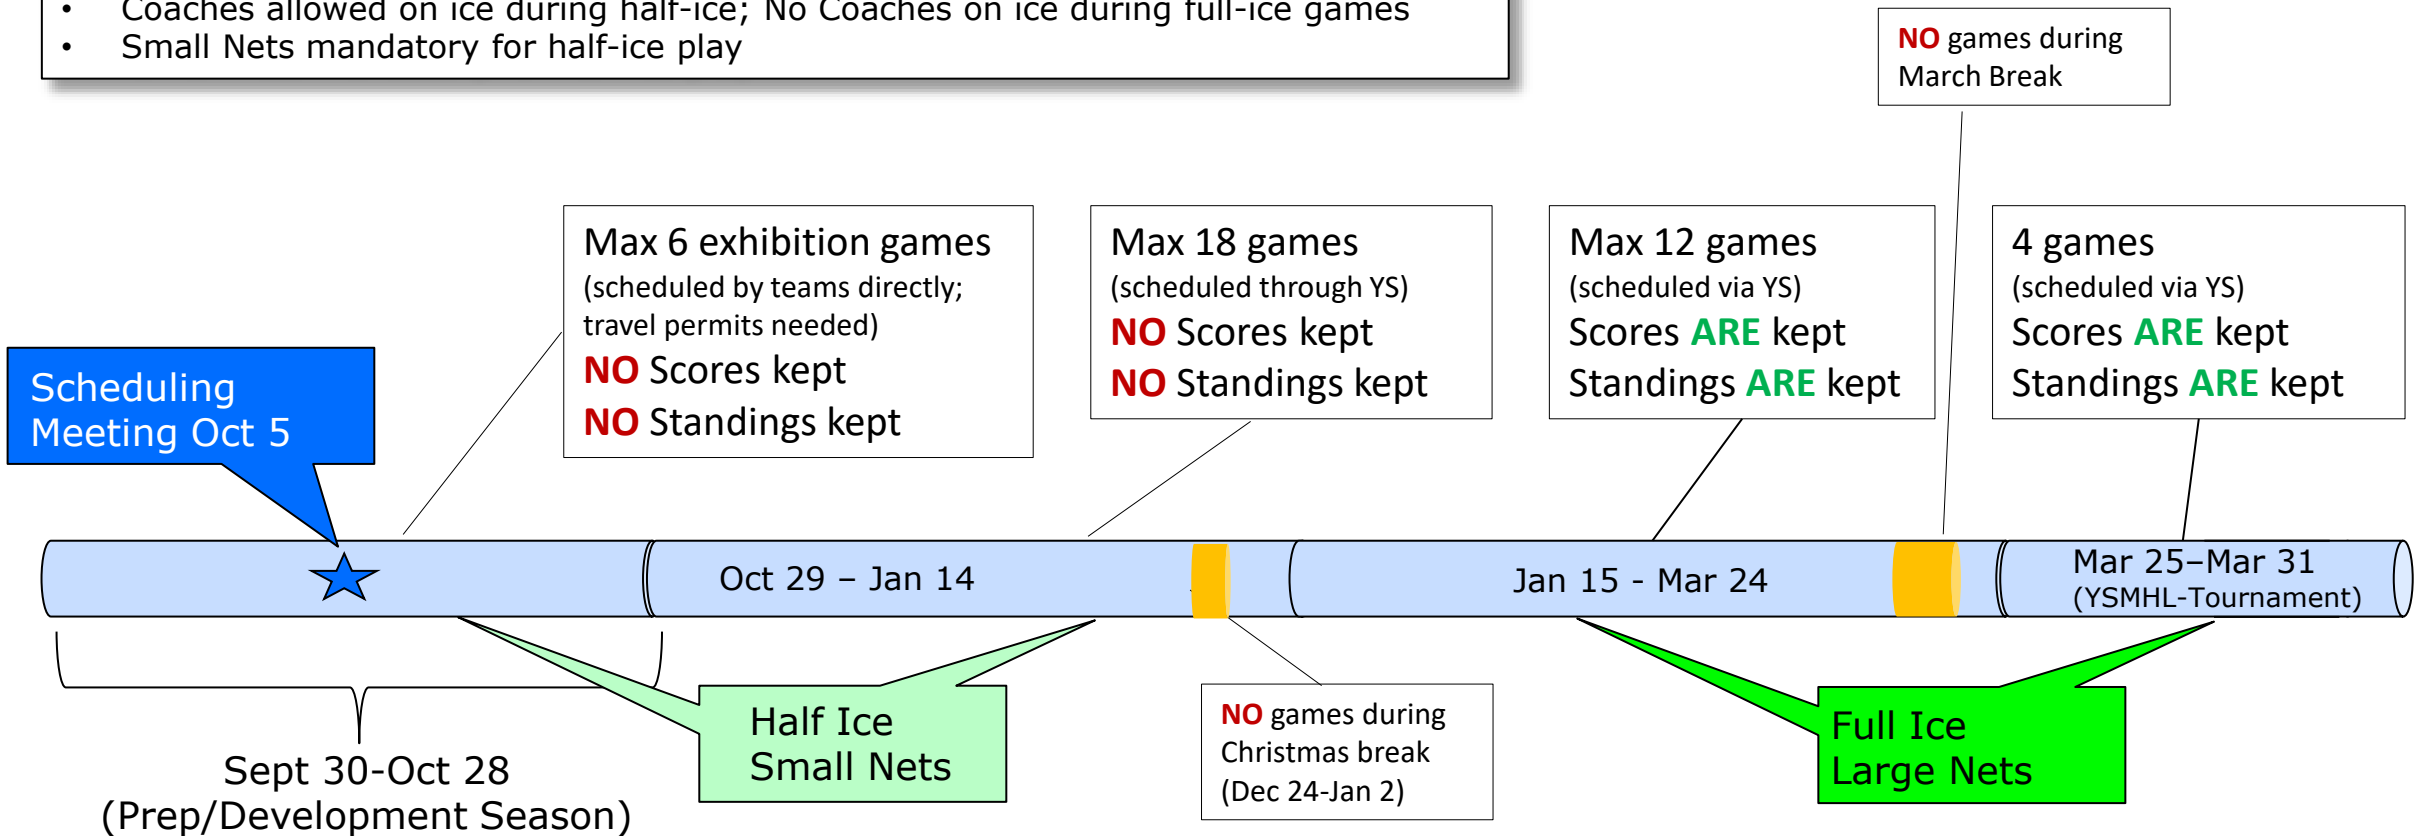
• Coaches allowed on ice during half-ice; No Coaches on ice during full-ice games
• Small Nets mandatory for half-ice play

NO games during March Break

Scheduling Meeting Oct 5

Max 6 exhibition games (scheduled by teams directly; travel permits needed)
NO Scores kept
NO Standings kept

Max 18 games (scheduled through YS)
NO Scores kept
NO Standings kept

Max 12 games (scheduled via YS)
Scores ARE kept
Standings ARE kept

4 games (scheduled via YS)
Scores ARE kept
Standings ARE kept

Oct 29 – Jan 14

Jan 15 - Mar 24

Mar 25–Mar 31 (YSMHL-Tournament)

Sept 30-Oct 28 (Prep/Development Season)

Half Ice Small Nets

NO games during Christmas break (Dec 24-Jan 2)

Full Ice Large Nets